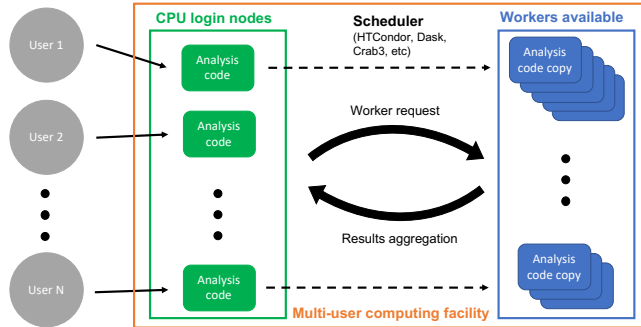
User 1

User 2

User N

CPU login nodes

Analysis code

Analysis code

Analysis code

Scheduler
(HTCondor, Dask, Crab3, etc)

Worker request

Results aggregation

Workers available

Analysis code copy

Analysis code copy

Multi-user computing facility